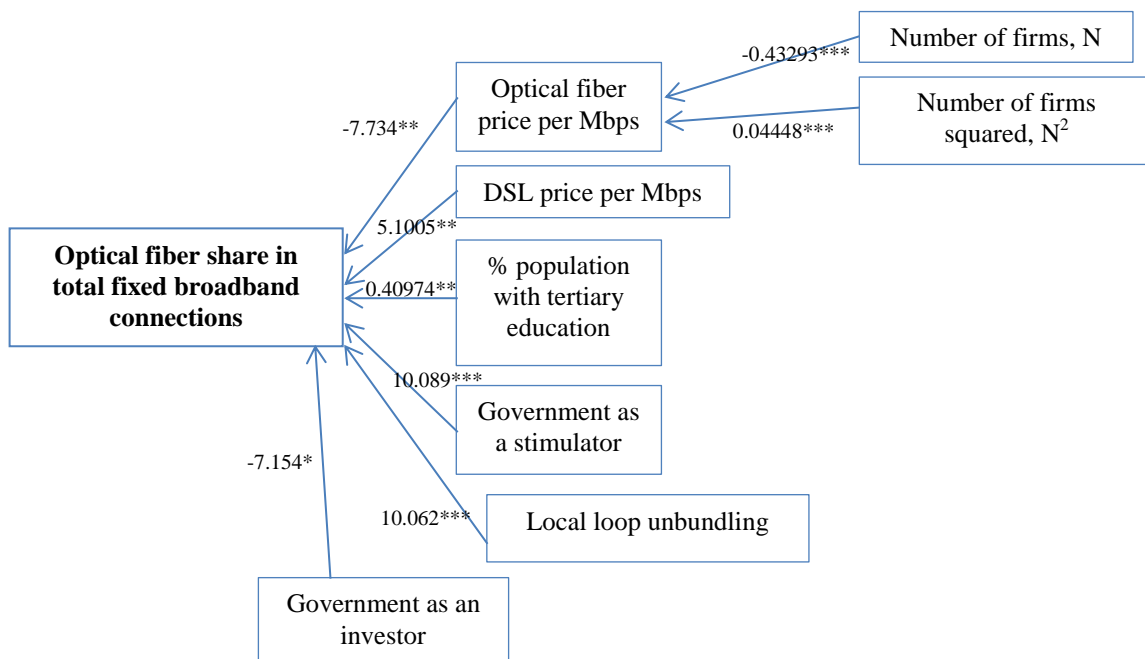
Number of firms, N

-0.43293***

Optical fiber price per Mbps

Number of firms squared, $N^2$

0.04448***

-7.734**

DSL price per Mbps

5.1005**

Optical fiber share in total fixed broadband connections

0.40974**

% population with tertiary education

10.089***

Government as a stimulator

-7.154*

10.062***

Local loop unbundling

Government as an investor